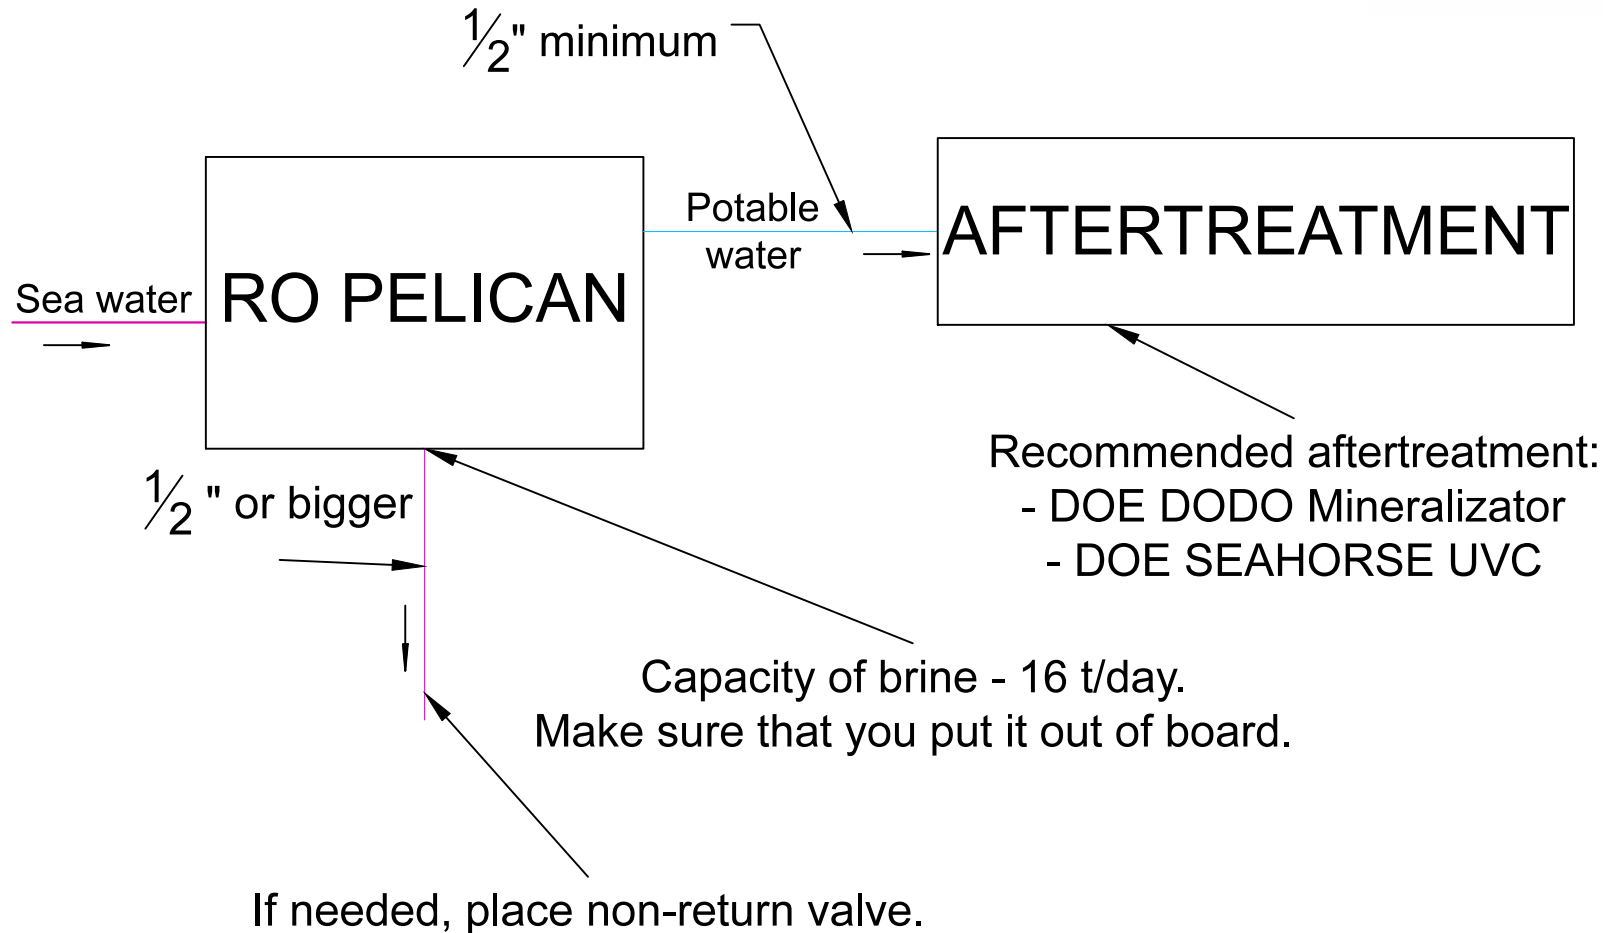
$\frac{1}{2}$" minimum

Potable water

AFTERTREATMENT

Sea water

RO PELICAN

Recommended aftertreatment:
- DOE DODO Mineralizator
- DOE SEAHORSE UVC

$\frac{1}{2}$ " or bigger

Capacity of brine - 16 t/day.
Make sure that you put it out of board.

If needed, place non-return valve.